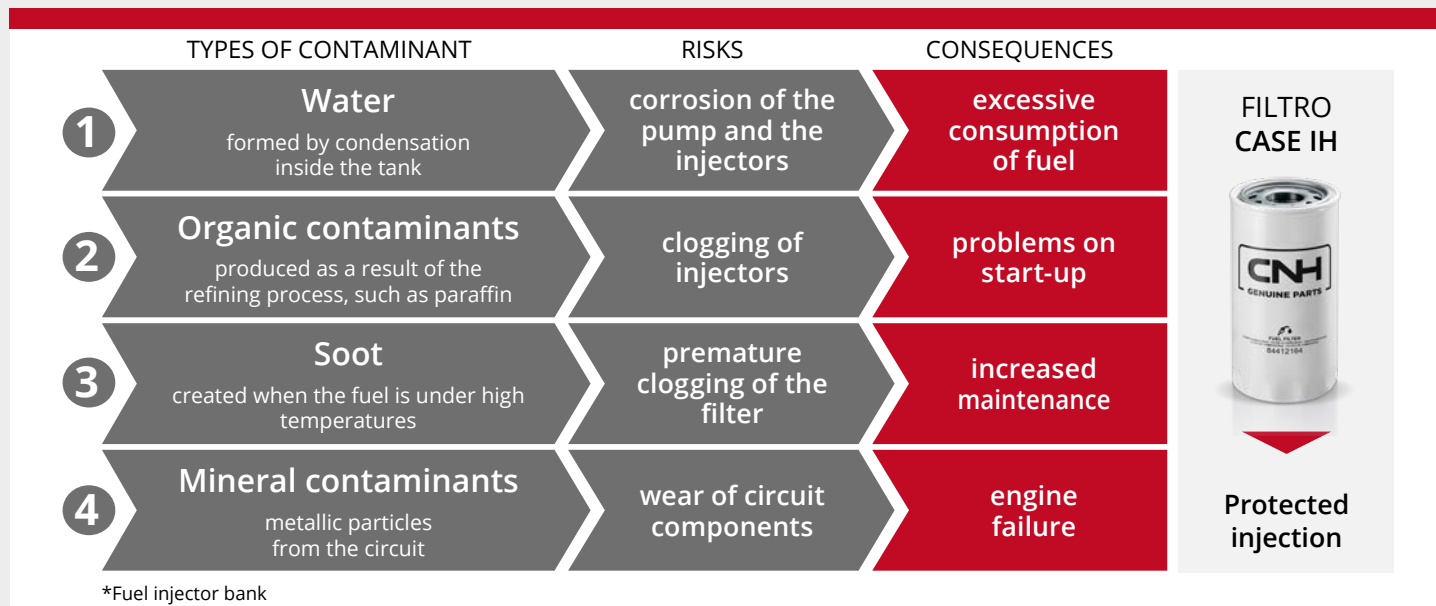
| | TYPES OF CONTAMINANT | RISKS | CONSEQUENCES |
|---|---|---|---|
| 1 | **Water** formed by condensation inside the tank | corrosion of the pump and the injectors | excessive consumption of fuel |
| 2 | **Organic contaminants** produced as a result of the refining process, such as paraffin | clogging of injectors | problems on start-up |
| 3 | **Soot** created when the fuel is under high temperatures | premature clogging of the filter | increased maintenance |
| 4 | **Mineral contaminants** metallic particles from the circuit | wear of circuit components | engine failure |

FILTRO
CASE IH

CNH
GENUINE PARTS
FUEL FILTER
84412164

Protected injection

*Fuel injector bank